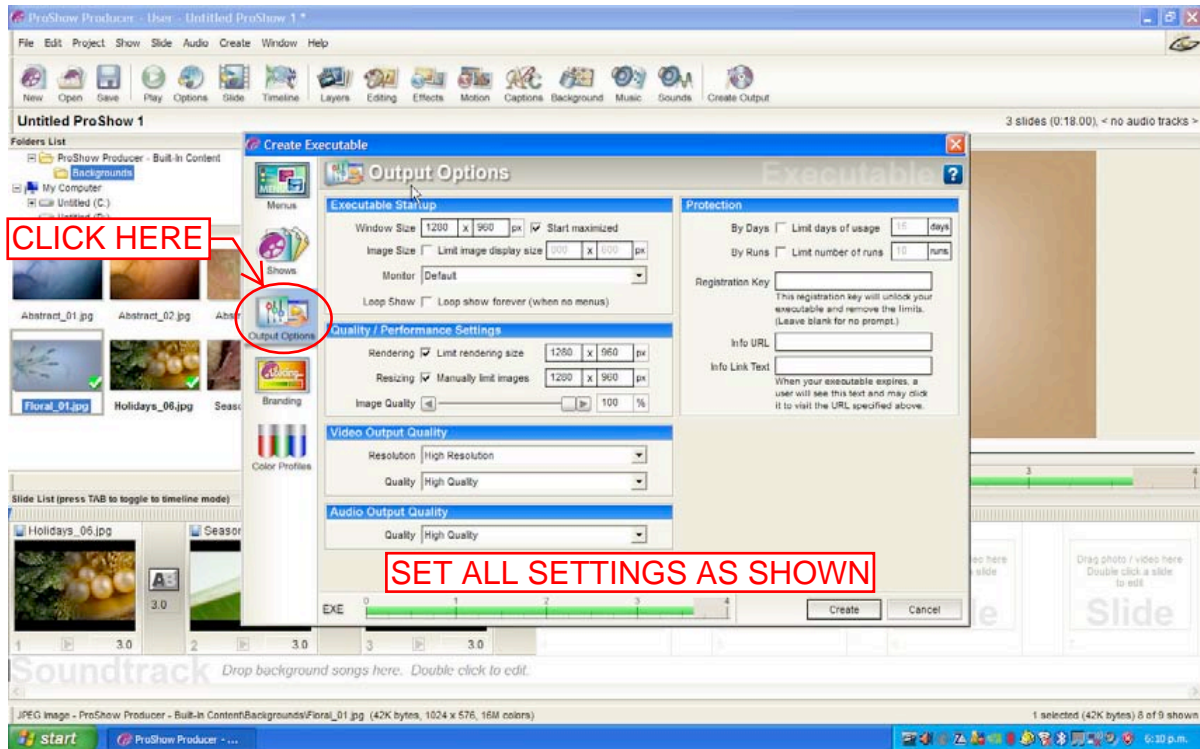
ProShow Producer - User - Untitled ProShow 1 *

File Edit Project Show Slide Audio Create Window Help

New Open Save Play Options Slide Timeline Layers Editing Effects Motion Captions Background Music Sounds Create Output

Untitled ProShow 1

3 slides (0:18.00), < no audio tracks >

Folders List

ProShow Producer - Built-In Content
Backgrounds
My Computer
Untitled (C:)

CLICK HERE

Abstract_01.jpg Abstract_02.jpg

Floral_01.jpg Holidays_06.jpg

Create Executable

Menus
Shows
Output Options
Branding
Color Profiles

Output Options

Executable

Executable Startup

Window Size 1280 x 960 px Start maximized

Image Size Limit image display size 800 x 600 px

Monitor Default

Loop Show Loop show forever (when no menus)

Quality / Performance Settings

Rendering Limit rendering size 1280 x 960 px

Resizing Manually limit images 1280 x 960 px

Image Quality 100 %

Video Output Quality

Resolution High Resolution

Quality High Quality

Audio Output Quality

Quality High Quality

Protection

By Days Limit days of usage 15 days

By Runs Limit number of runs 10 runs

Registration Key

This registration key will unlock your executable and remove the limits. (Leave blank for no prompt.)

Info URL

Info Link Text

When your executable expires, a user will see this text and may click it to visit the URL specified above.

SET ALL SETTINGS AS SHOWN

EXE 0 1 2 3 4

Create Cancel

Slide List (press TAB to toggle to timeline mode)

Holidays_06.jpg Season

3.0

1 3.0 2 3.0 3 3.0

Drag photo / video here Double click a slide to edit.

Slide

Soundtrack Drop background songs here. Double click to edit.

JPEG Image - ProShow Producer - Built-In Content\Backgrounds\Floral_01.jpg (42K bytes, 1024 x 576, 16M colors)

1 selected (42K bytes) 8 of 9 shown

start ProShow Producer - ...

6:10 p.m.